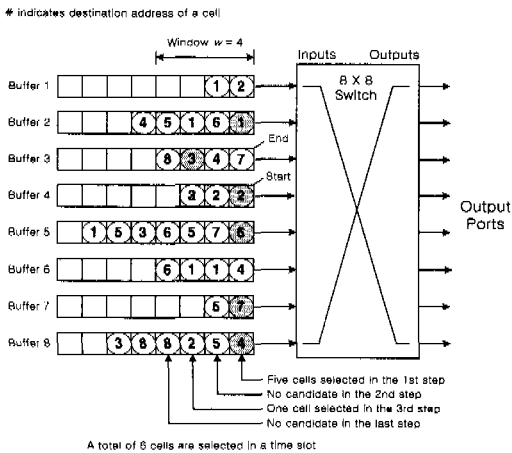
# indicates destination address of a cell

Window $w = 4$

Inputs Outputs

8 X 8 Switch

Buffer 1 1 2

Buffer 2 4 5 1 6 1

Buffer 3 8 3 4 7

End

Start

Buffer 4 3 2 2

Buffer 5 1 5 3 6 5 7 6

Buffer 6 6 1 1 4

Buffer 7 5 7

Buffer 8 3 8 8 2 5 4

Output Ports

Five cells selected in the 1st step
No candidate in the 2nd step
One cell selected in the 3rd step
No candidate in the last step

A total of 6 cells are selected in a time slot